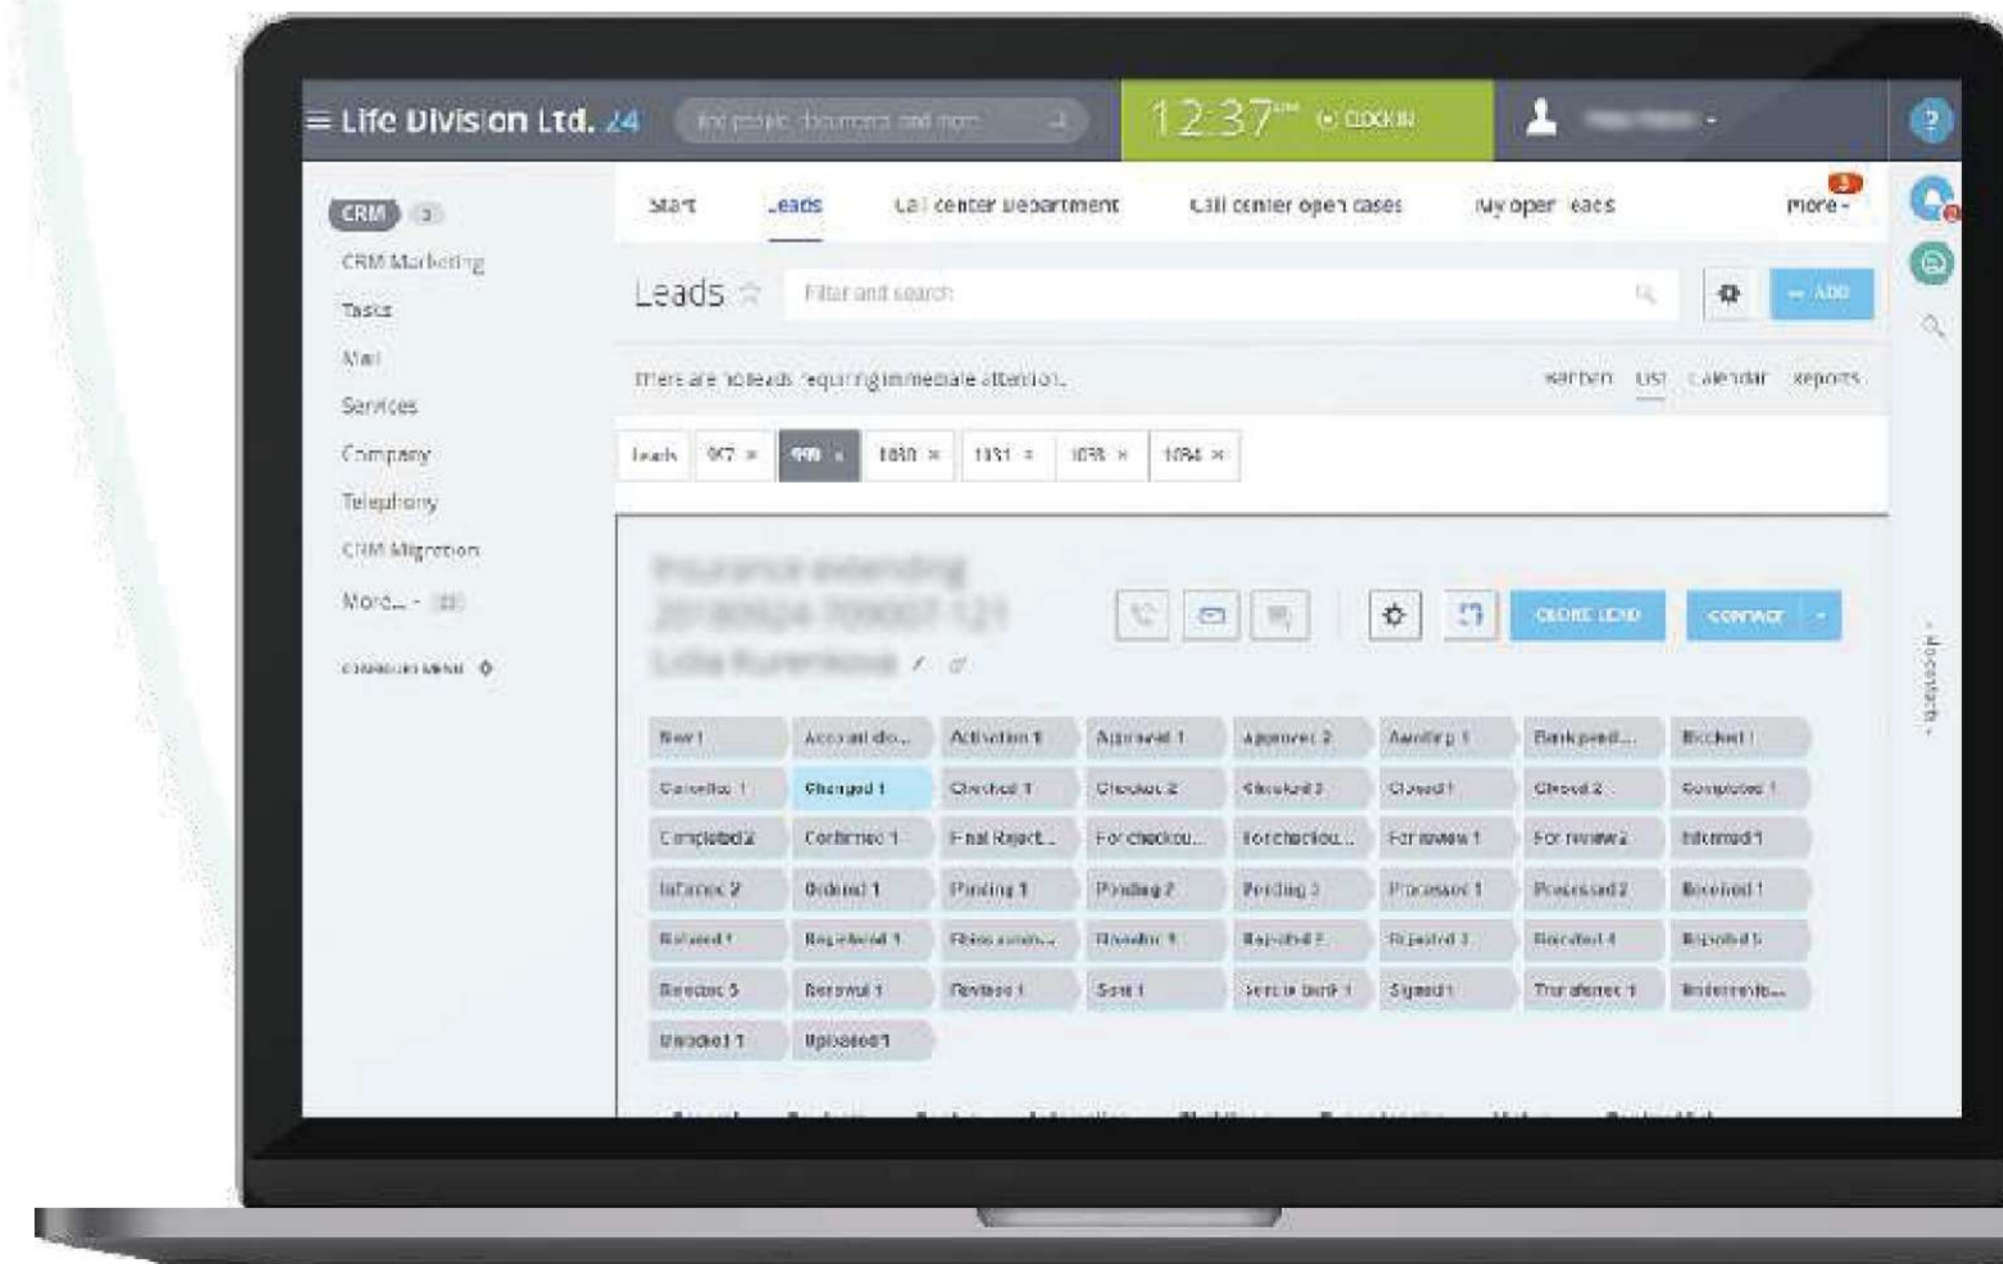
≡ Life Division Ltd. 24 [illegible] 12:37 CLOCK IN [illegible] ?

CRM 3
CRM Marketing
Tasks
Mail
Services
Company
Telephony
CRM Migration
More... 
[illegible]

Start Leads Call center department Call center open cases My open leads More

Leads ☆ Filter and search + ADD

There are no leads requiring immediate attention. Kanban List Calendar Reports

Leads 987 × 990 × 1030 × 1031 × 1033 × 1034 ×

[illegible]

CLOSE LEAD CONTACT

| New 1 | Account do... | Activation 1 | Approved 1 | Approved 2 | Awaiting 1 | Bank pend... | Blocked 1 |
|---|---|---|---|---|---|---|---|
| Cancelled 1 | Changed 1 | Checked 1 | Checked 2 | Checked 3 | Closed 1 | Closed 2 | Completed 1 |
| Completed 2 | Confirmed 1 | Final Reject... | For checkou... | For checkou... | For review 1 | For review 2 | Informed 1 |
| Informed 2 | Ordered 1 | Pending 1 | Pending 2 | Pending 3 | Processed 1 | Processed 2 | Received 1 |
| Refused 1 | Registered 1 | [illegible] | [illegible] | Rejected 2 | Rejected 3 | Rejected 4 | Rejected 5 |
| Rejected 5 | Renewal 1 | Revised 1 | Sent 1 | Sent to bank 1 | Signed 1 | Transferred 1 | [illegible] |
| Unlocked 1 | Uploaded 1 | | | | | | |